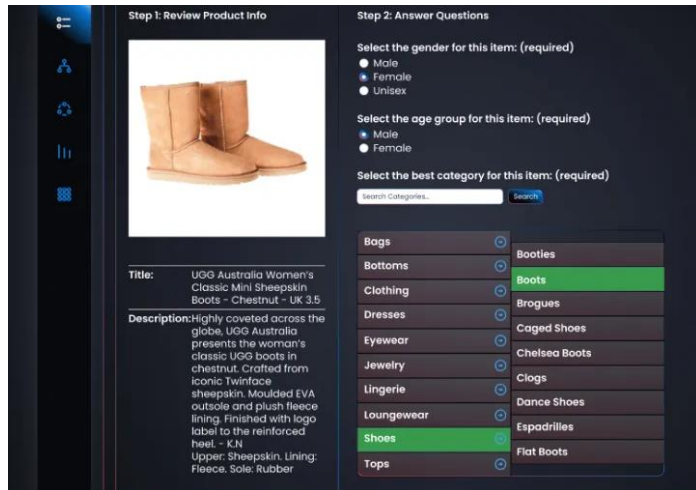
Step 1: Review Product Info

| Title: | UGG Australia Women's Classic Mini Sheepskin Boots - Chestnut - UK 3.5 |
|---|---|
| Description: | Highly coveted across the globe, UGG Australia presents the woman's classic UGG boots in chestnut. Crafted from iconic Twinface sheepskin. Moulded EVA outsole and plush fleece lining. Finished with logo label to the reinforced heel. - K.N Upper: Sheepskin. Lining: Fleece. Sole: Rubber |

Step 2: Answer Questions

Select the gender for this item: (required)
Male
Female
Unisex

Select the age group for this item: (required)
Male
Female

Select the best category for this item: (required)

Search Categories...
Search

Bags
Bottoms
Clothing
Dresses
Eyewear
Jewelry
Lingerie
Loungewear
Shoes
Tops

Booties
Boots
Brogues
Caged Shoes
Chelsea Boots
Clogs
Dance Shoes
Espadrilles
Flat Boots